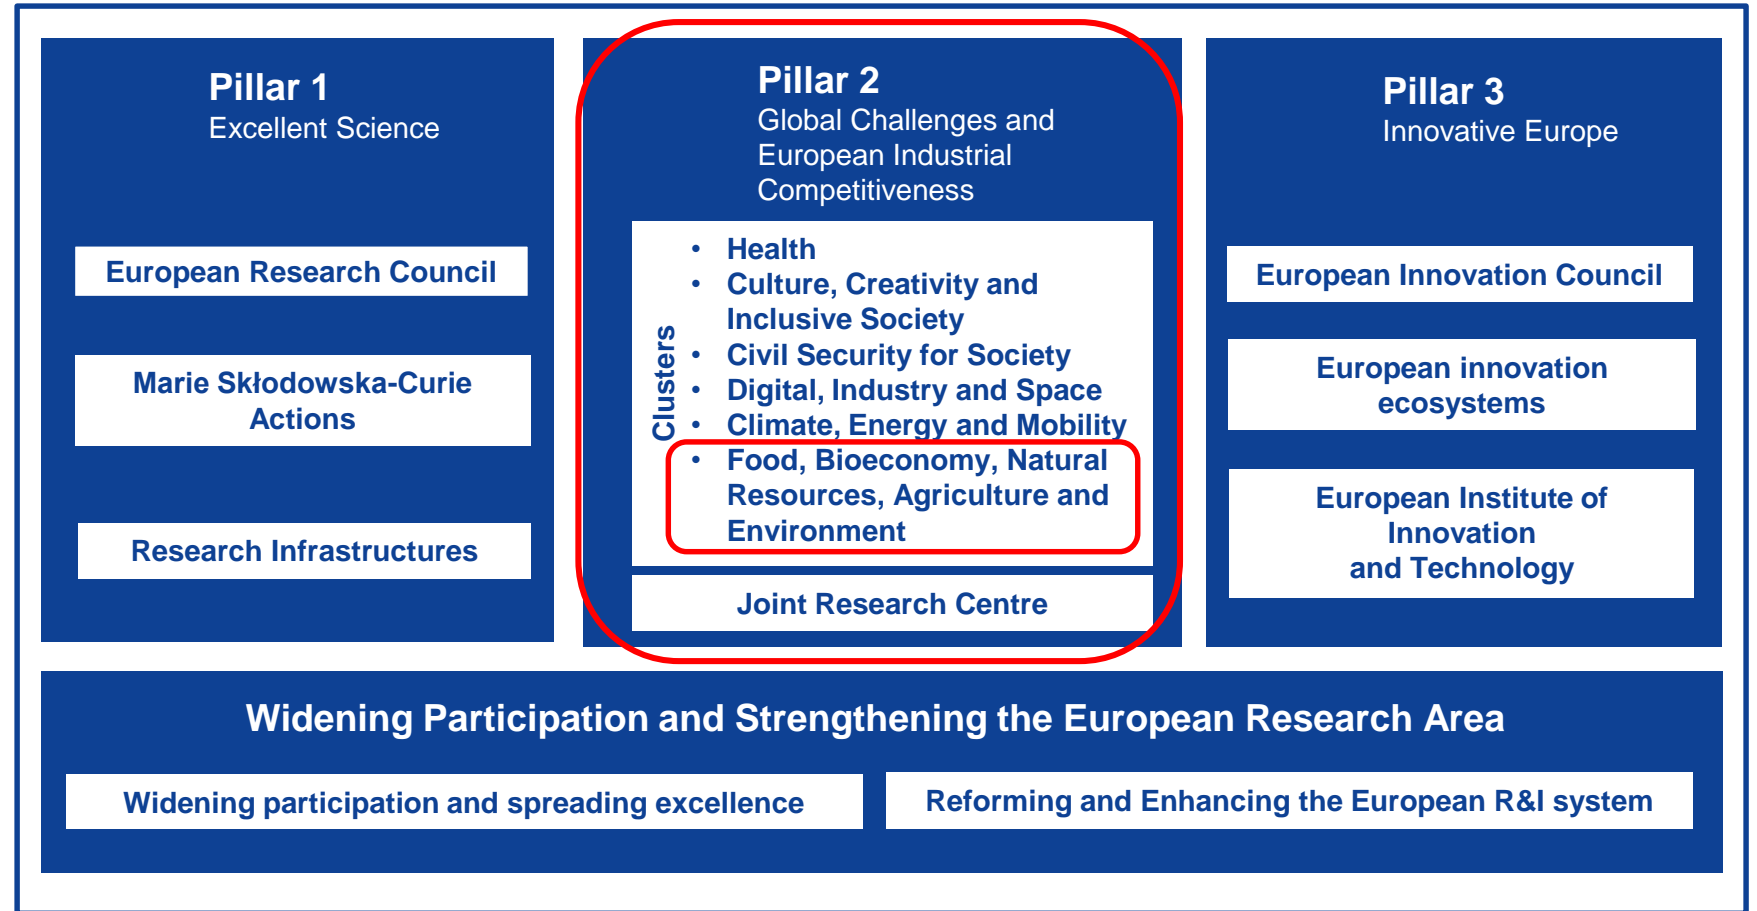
Pillar 1
Excellent Science

European Research Council

Marie Skłodowska-Curie Actions

Research Infrastructures

Pillar 2
Global Challenges and European Industrial Competitiveness

Clusters

- Health
- Culture, Creativity and Inclusive Society
- Civil Security for Society
- Digital, Industry and Space
- Climate, Energy and Mobility
- Food, Bioeconomy, Natural Resources, Agriculture and Environment

Joint Research Centre

Pillar 3
Innovative Europe

European Innovation Council

European innovation ecosystems

European Institute of Innovation and Technology

Widening Participation and Strengthening the European Research Area

Widening participation and spreading excellence

Reforming and Enhancing the European R&I system